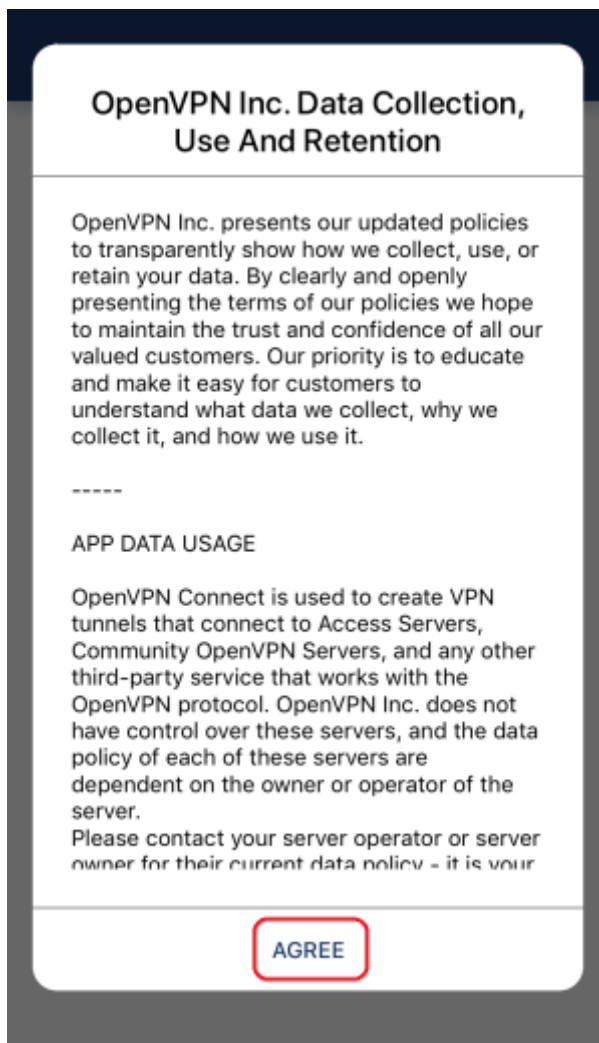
OpenVPN Inc. Data Collection, Use And Retention

OpenVPN Inc. presents our updated policies to transparently show how we collect, use, or retain your data. By clearly and openly presenting the terms of our policies we hope to maintain the trust and confidence of all our valued customers. Our priority is to educate and make it easy for customers to understand what data we collect, why we collect it, and how we use it.

-----

APP DATA USAGE

OpenVPN Connect is used to create VPN tunnels that connect to Access Servers, Community OpenVPN Servers, and any other third-party service that works with the OpenVPN protocol. OpenVPN Inc. does not have control over these servers, and the data policy of each of these servers are dependent on the owner or operator of the server.
Please contact your server operator or server owner for their current data policy - it is your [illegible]

AGREE